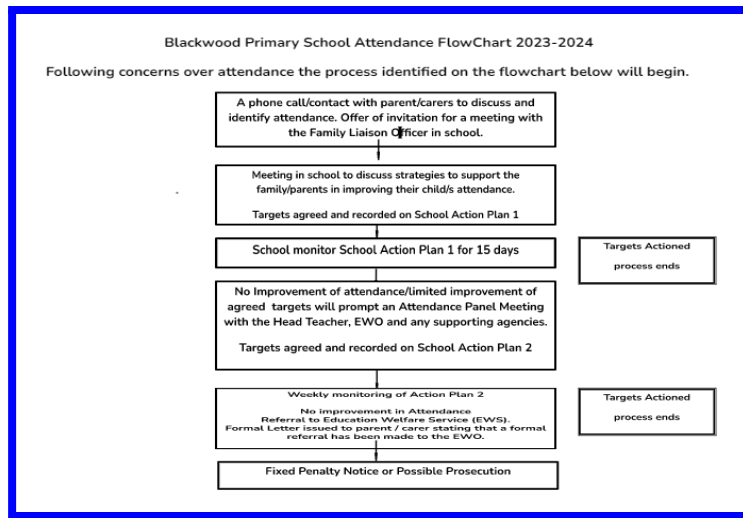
Blackwood Primary School Attendance FlowChart 2023-2024

Following concerns over attendance the process identified on the flowchart below will begin.

A phone call/contact with parent/carers to discuss and identify attendance. Offer of invitation for a meeting with the Family Liaison Officer in school.

Meeting in school to discuss strategies to support the family/parents in improving their child/s attendance.

Targets agreed and recorded on School Action Plan 1

School monitor School Action Plan 1 for 15 days

Targets Actioned process ends

No Improvement of attendance/limited improvement of agreed targets will prompt an Attendance Panel Meeting with the Head Teacher, EWO and any supporting agencies.

Targets agreed and recorded on School Action Plan 2

Weekly monitoring of Action Plan 2

No improvement in Attendance
Referral to Education Welfare Service (EWS).
Formal Letter issued to parent / carer stating that a formal referral has been made to the EWO.

Targets Actioned process ends

Fixed Penalty Notice or Possible Prosecution